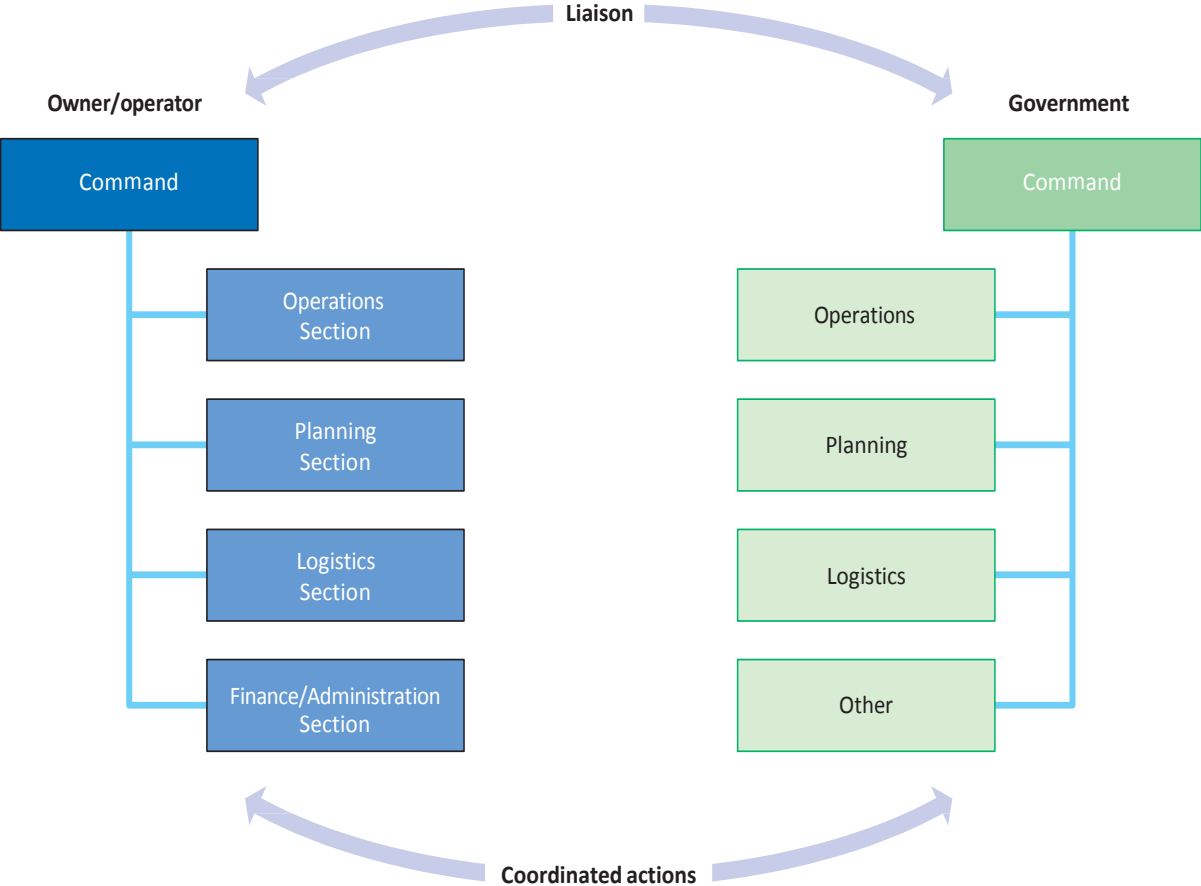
Liaison

Owner/operator

Command

Operations Section

Planning Section

Logistics Section

Finance/Administration Section

Government

Command

Operations

Planning

Logistics

Other

Coordinated actions